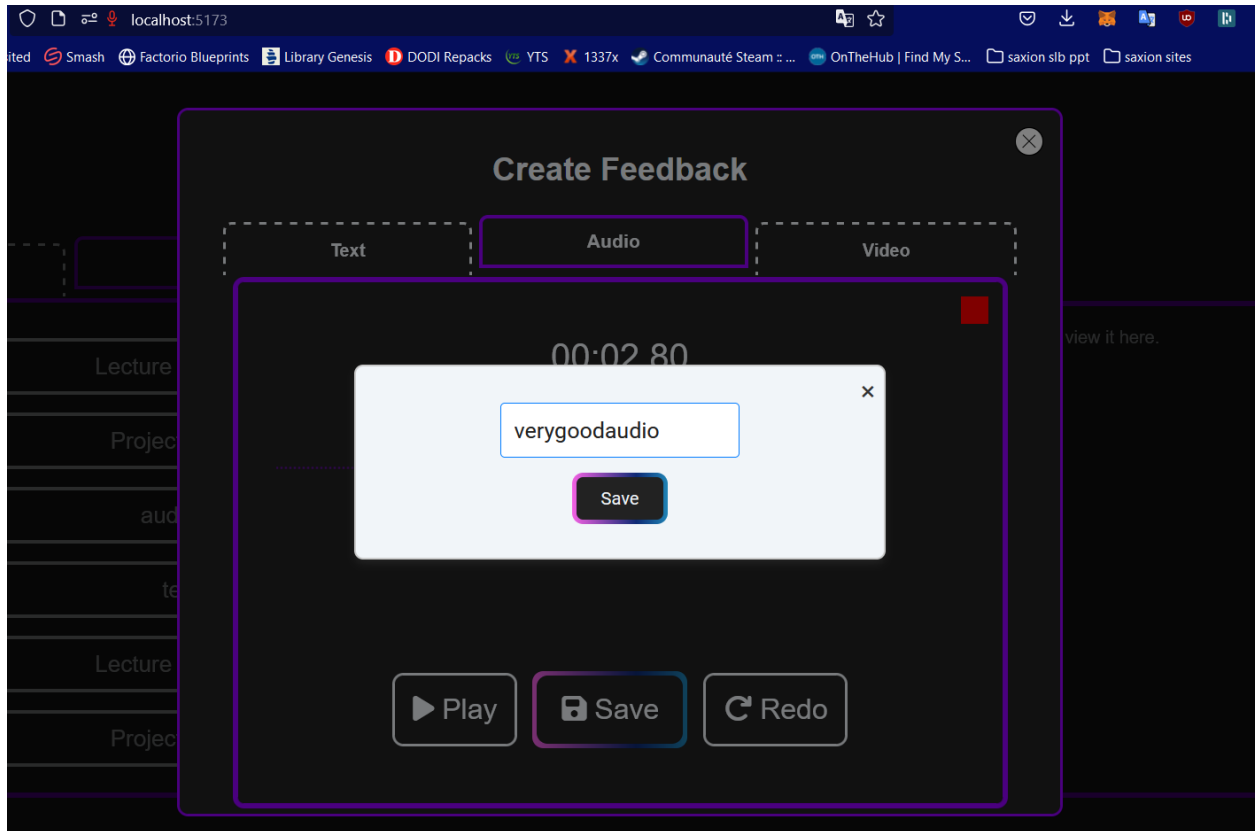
localhost:5173

ited Smash Factorio Blueprints Library Genesis DODI Repacks YTS 1337x Communauté Steam :: ... OnTheHub | Find My S... saxion slb ppt saxion sites

Create Feedback

Text Audio Video

00:02.80

view it here.

Lecture

Projec

aud

te

Lecture

Projec

verygoodaudio

Save

×

Play Save Redo